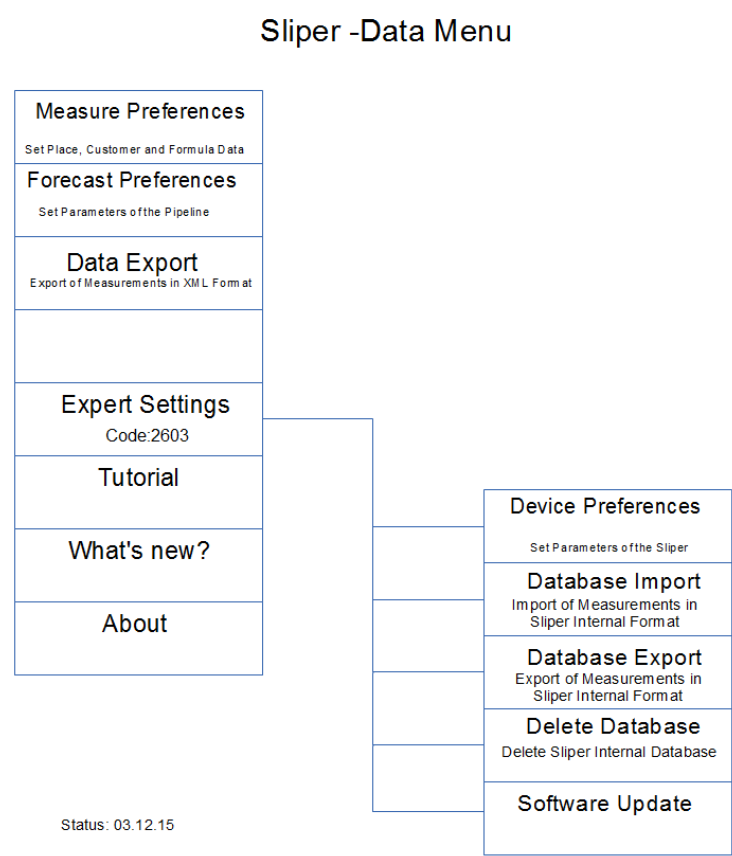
Sliper -Data Menu

Measure Preferences
Set Place, Customer and Formula Data

Forecast Preferences
Set Parameters of the Pipeline

Data Export
Export of Measurements in XML Format

Expert Settings
Code:2603

Tutorial

What's new?

About

Device Preferences
Set Parameters of the Sliper

Database Import
Import of Measurements in Sliper Internal Format

Database Export
Export of Measurements in Sliper Internal Format

Delete Database
Delete Sliper Internal Database

Software Update

Status: 03.12.15